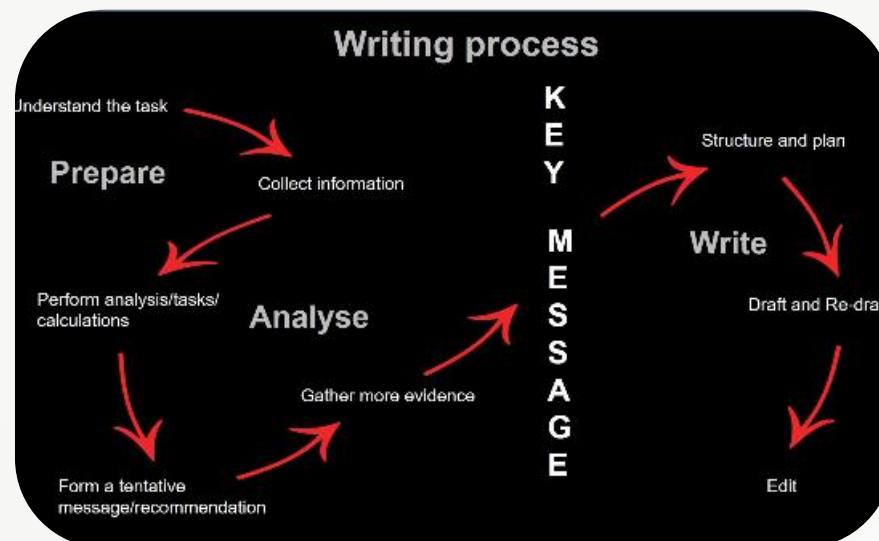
Writing process

Understand the task

Prepare

Collect information

Perform analysis/tasks/ calculations

Analyse

Gather more evidence

Form a tentative message/recommendation

KEY MESSAGE

Structure and plan

Write

Draft and Re-dra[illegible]

Edit